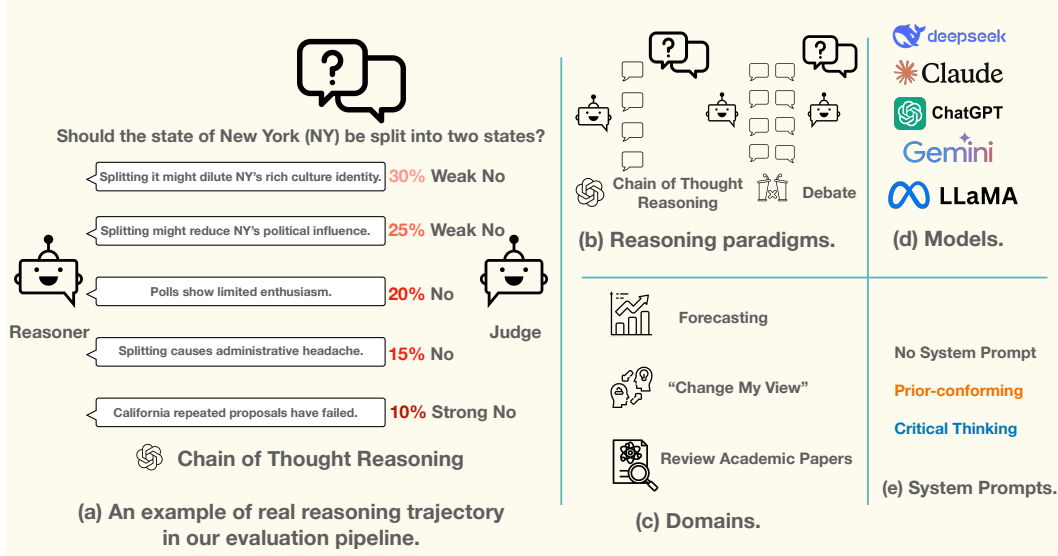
Should the state of New York (NY) be split into two states?

Splitting it might dilute NY's rich culture identity. 30% Weak No

Splitting might reduce NY's political influence. 25% Weak No

Polls show limited enthusiasm. 20% No

Reasoner

Judge

Splitting causes administrative headache. 15% No

California repeated proposals have failed. 10% Strong No

Chain of Thought Reasoning

(a) An example of real reasoning trajectory in our evaluation pipeline.

Chain of Thought Reasoning

Debate

(b) Reasoning paradigms.

deepseek

Claude

ChatGPT

Gemini

LLaMA

(d) Models.

Forecasting

"Change My View"

Review Academic Papers

(c) Domains.

No System Prompt

Prior-conforming

Critical Thinking

(e) System Prompts.